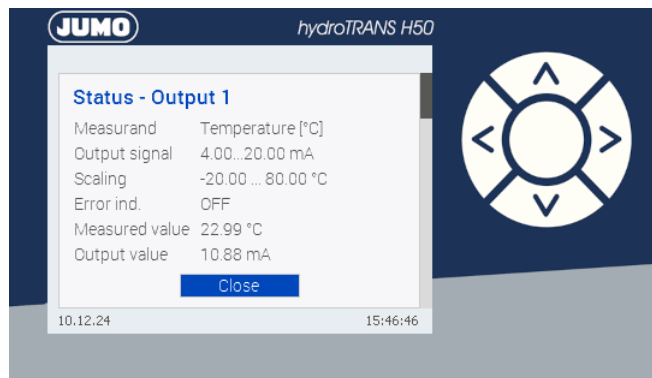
JUMO

hydroTRANS H50

Status - Output 1

| | |
|---|---|
| Measurand | Temperature [°C] |
| Output signal | 4.00...20.00 mA |
| Scaling | -20.00 ... 80.00 °C |
| Error ind. | OFF |
| Measured value | 22.99 °C |
| Output value | 10.88 mA |

Close

10.12.24

15:46:46